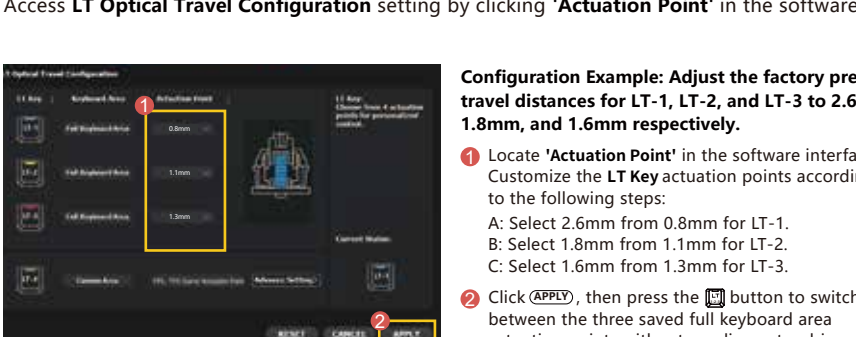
Access **LT Optical Travel Configuration** setting by clicking '**Actuation Point**' in the software

LT Optical Travel Configuration

| LT Key | Keyboard Area | Actuation Point |
|---|---|---|
| LT-1 | Full Keyboard Area | 0.8mm |
| LT-2 | Full Keyboard Area | 1.1mm |
| LT-3 | Full Keyboard Area | 1.3mm |
| LT-4 | Custom Area | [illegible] Advance Setting |

1

LT Key
Choose from 4 actuation points for personalized control.

Current Status

RESET CANCEL APPLY

2

**Configuration Example: Adjust the factory pre travel distances for LT-1, LT-2, and LT-3 to 2.6 1.8mm, and 1.6mm respectively.**

1 Locate **'Actuation Point'** in the software interfa Customize the **LT Key** actuation points accordin to the following steps:

A: Select 2.6mm from 0.8mm for LT-1.
B: Select 1.8mm from 1.1mm for LT-2.
C: Select 1.6mm from 1.3mm for LT-3.

2 Click APPLY, then press the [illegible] button to switch between the three saved full keyboard area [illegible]